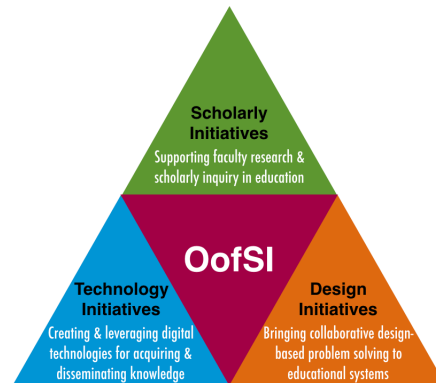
Scholarly Initiatives

Supporting faculty research & scholarly inquiry in education

OofSI

Technology Initiatives

Creating & leveraging digital technologies for acquiring & disseminating knowledge

Design Initiatives

Bringing collaborative design-based problem solving to educational systems